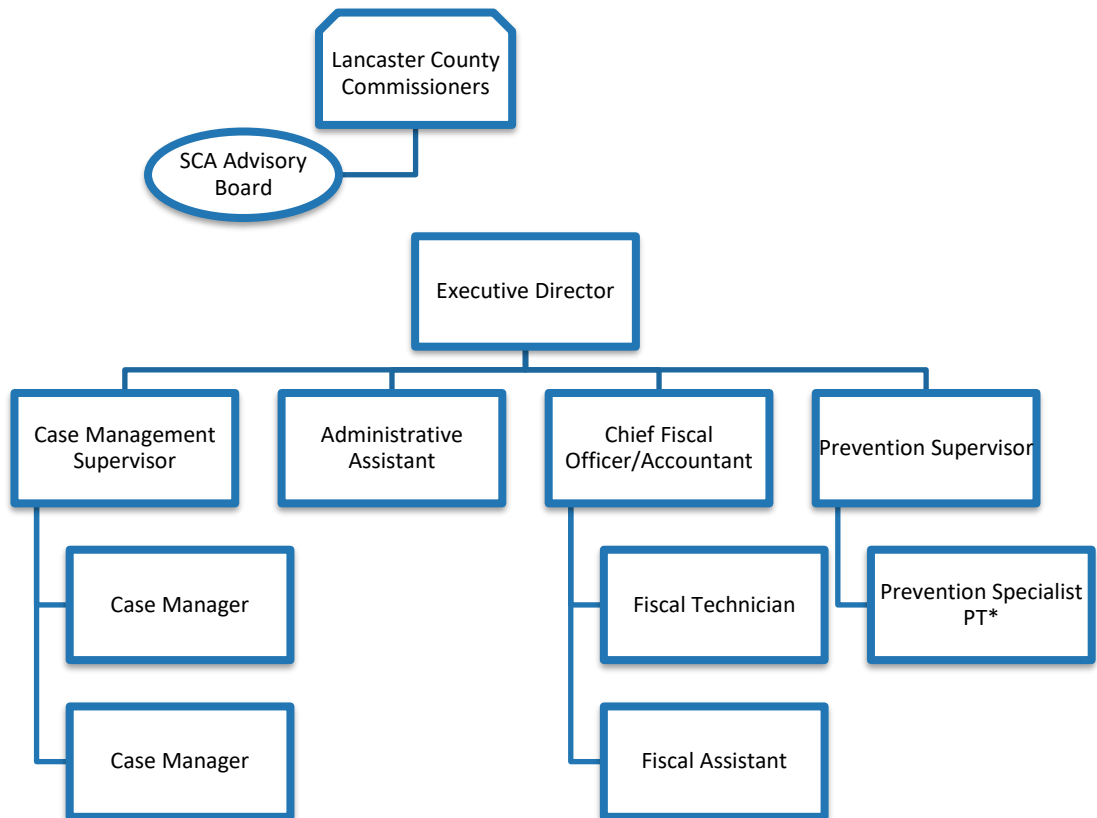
Lancaster County Commissioners

SCA Advisory Board

Executive Director

Case Management Supervisor

Administrative Assistant

Chief Fiscal Officer/Accountant

Prevention Supervisor

Case Manager

Case Manager

Fiscal Technician

Fiscal Assistant

Prevention Specialist PT*